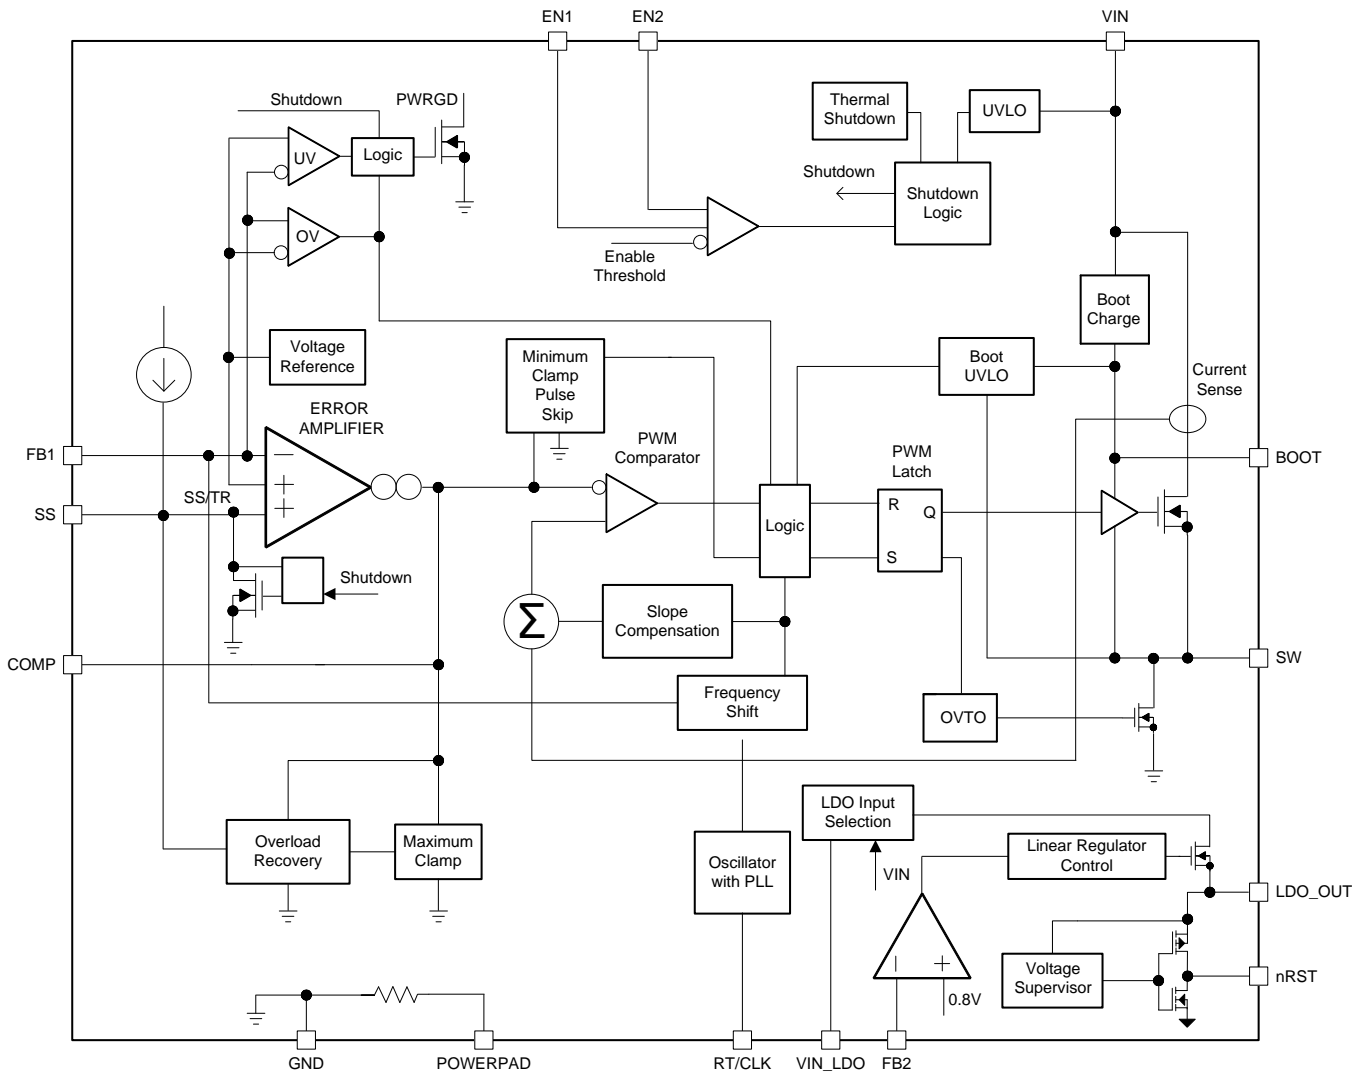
EN1
EN2
VIN
Shutdown
PWRGD
Thermal Shutdown
UVLO
UV
Logic
Shutdown
Shutdown Logic
OV
Enable Threshold
Boot Charge
Voltage Reference
Minimum Clamp Pulse Skip
Boot UVLO
Current Sense
ERROR AMPLIFIER
PWM Comparator
PWM Latch
FB1
BOOT
SS
SS/TR
Logic
R
Q
S
Shutdown
Slope Compensation
COMP
SW
Frequency Shift
OVTO
LDO Input Selection
Overload Recovery
Maximum Clamp
Oscillator with PLL
Linear Regulator Control
VIN
LDO_OUT
Voltage Supervisor
nRST
0.8V
GND
POWERPAD
RT/CLK
VIN_LDO
FB2